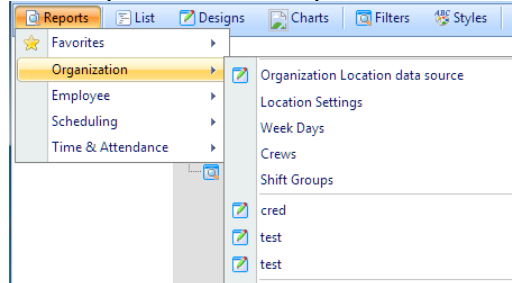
Reports List Designs Charts Filters Styles

Favorites
Organization
Employee
Scheduling
Time & Attendance

Organization Location data source
Location Settings
Week Days
Crews
Shift Groups
cred
test
test